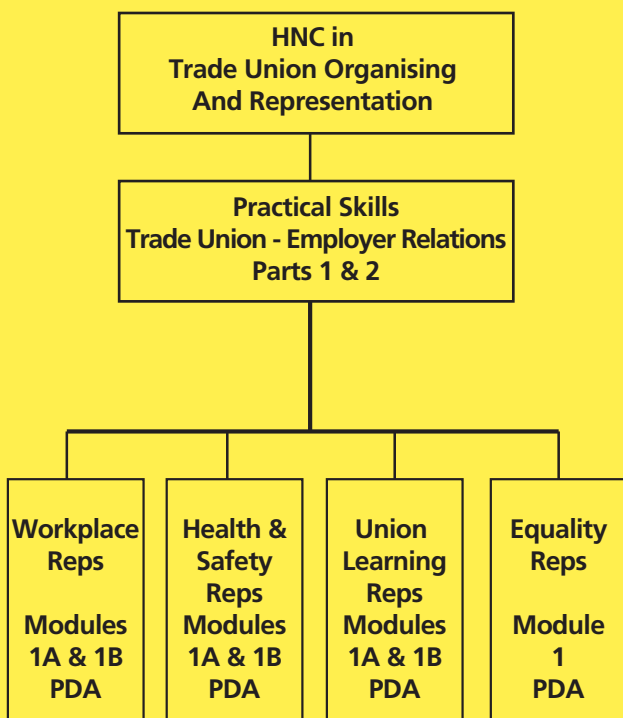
HNC in
Trade Union Organising
And Representation

Practical Skills
Trade Union - Employer Relations
Parts 1 & 2

Workplace Reps

Modules 1A & 1B PDA

Health & Safety Reps Modules 1A & 1B PDA

Union Learning Reps Modules 1A & 1B PDA

Equality Reps

Module 1 PDA